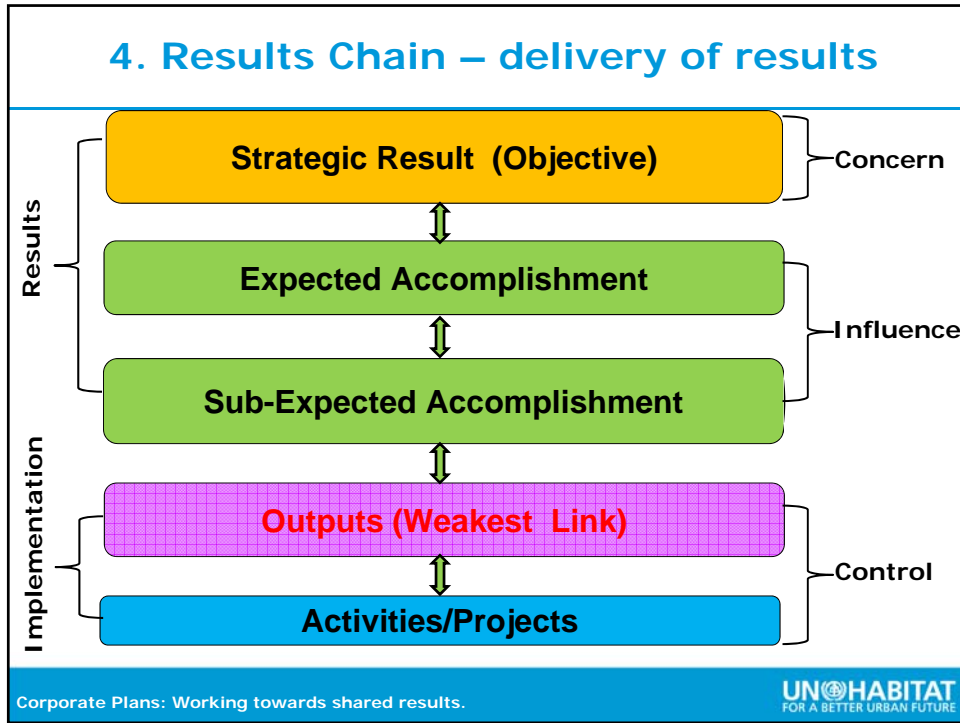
4. Results Chain – delivery of results

Results

Strategic Result (Objective)

Concern

Expected Accomplishment

Influence

Sub-Expected Accomplishment

Implementation

Outputs (Weakest Link)

Control

Activities/Projects

Corporate Plans: Working towards shared results.

UN HABITAT
FOR A BETTER URBAN FUTURE